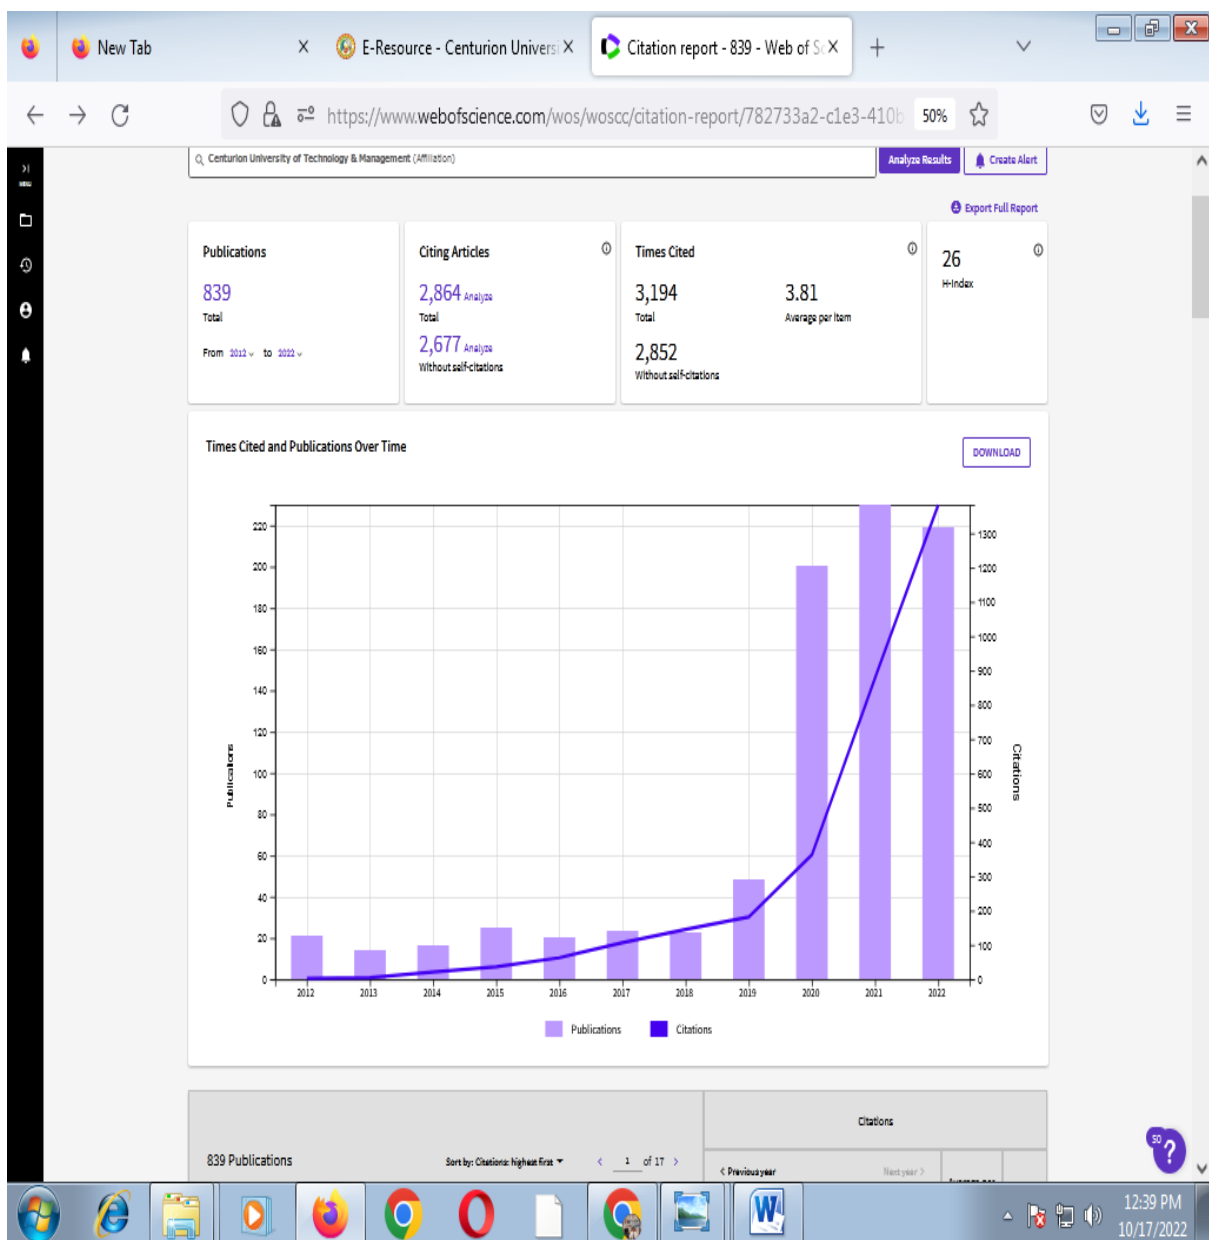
New Tab
E-Resource - Centurion Univers
Citation report - 839 - Web of Sc
https://www.webofscience.com/wos/woscc/citation-report/782733a2-c1e3-410b
50%

Centurion University of Technology & Management (Affiliation)
Analyze Results
Create Alert

Export Full Report

Publications
839
Total
From 2012 to 2022

Citing Articles
2,864 Analyze
Total
2,677 Analyze
Without self-citations

Times Cited
3,194
Total
3.81
Average per item
2,852
Without self-citations

26
H-Index

Times Cited and Publications Over Time
DOWNLOAD

Publications
220
200
180
160
140
120
100
80
60
40
20
0

Citations
1300
1200
1100
1000
900
800
700
600
500
400
300
200
100
0

2012 2013 2014 2015 2016 2017 2018 2019 2020 2021 2022

Publications Citations

839 Publications
Sort by: Citations: highest first
1 of 17
Citations
< Previous year
Next year >

12:39 PM
10/17/2022